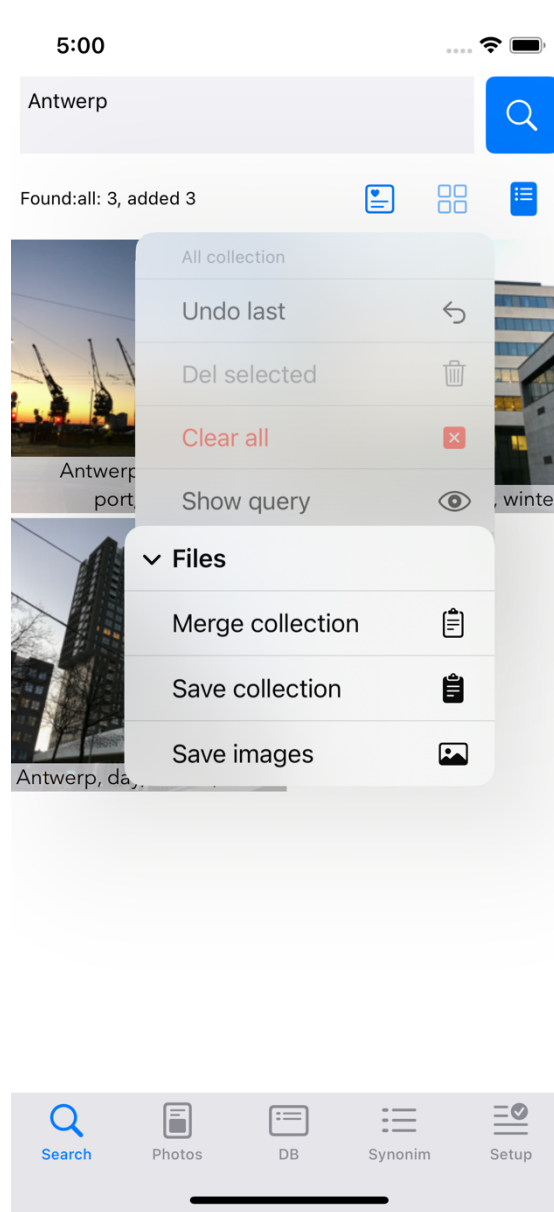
5:00

Antwerp

Found:all: 3, added 3

Antwerp
port

, winte

Antwerp, day

All collection

Undo last

Del selected

Clear all

Show query

Files

Merge collection

Save collection

Save images

Search Photos DB Synonim Setup